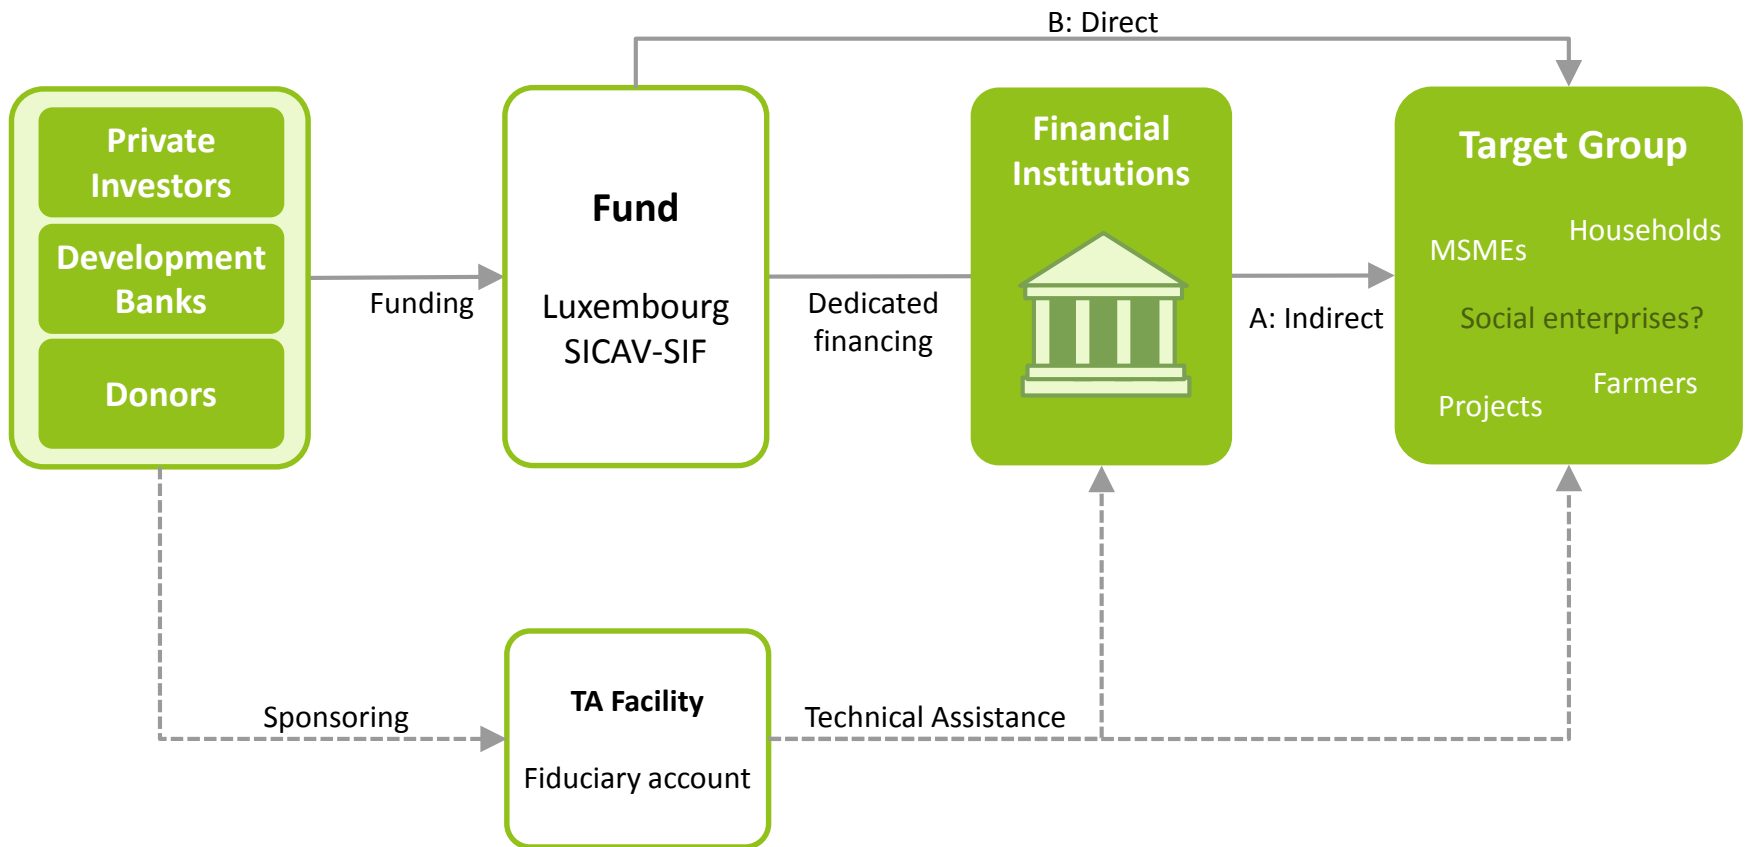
B: Direct

Private Investors

Development Banks

Donors

Funding

Fund

Luxembourg SICAV-SIF

Dedicated financing

Financial Institutions

A: Indirect

Target Group

MSMEs

Households

Social enterprises?

Projects

Farmers

Sponsoring

TA Facility

Fiduciary account

Technical Assistance